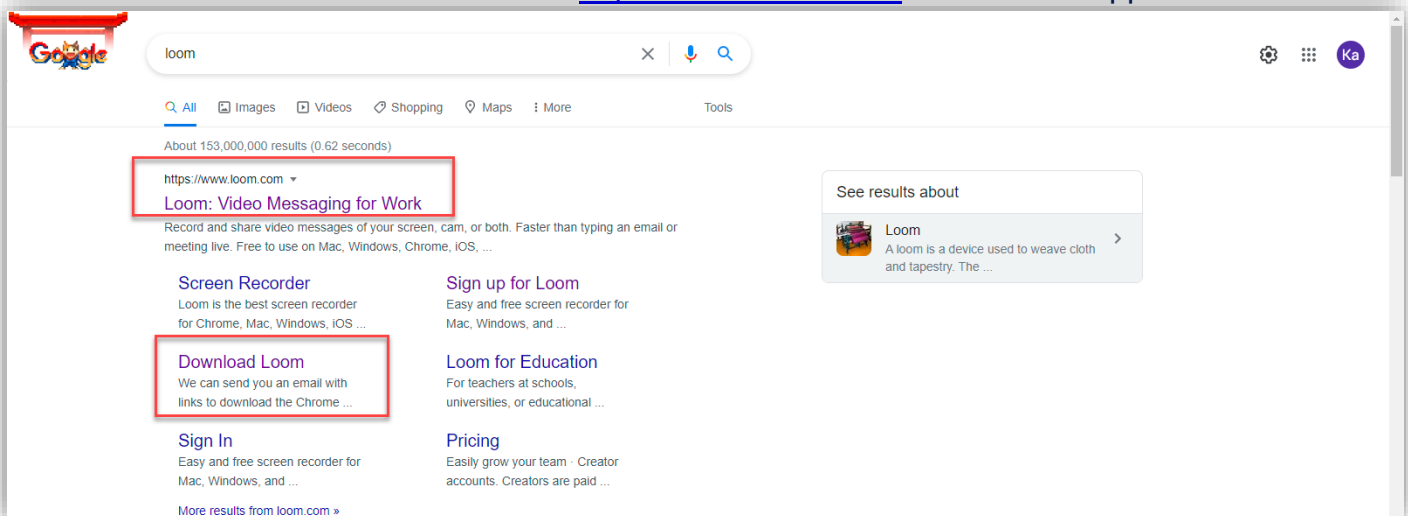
Google

loom

All Images Videos Shopping Maps More Tools

Ka

About 153,000,000 results (0.62 seconds)

https://www.loom.com

Loom: Video Messaging for Work

Record and share video messages of your screen, cam, or both. Faster than typing an email or meeting live. Free to use on Mac, Windows, Chrome, iOS, ...

Screen Recorder
Loom is the best screen recorder for Chrome, Mac, Windows, iOS ...

Sign up for Loom
Easy and free screen recorder for Mac, Windows, and ...

Download Loom
We can send you an email with links to download the Chrome ...

Loom for Education
For teachers at schools, universities, or educational ...

Sign In
Easy and free screen recorder for Mac, Windows, and ...

Pricing
Easily grow your team · Creator accounts. Creators are paid ...

More results from loom.com »

See results about

Loom
A loom is a device used to weave cloth and tapestry. The ...